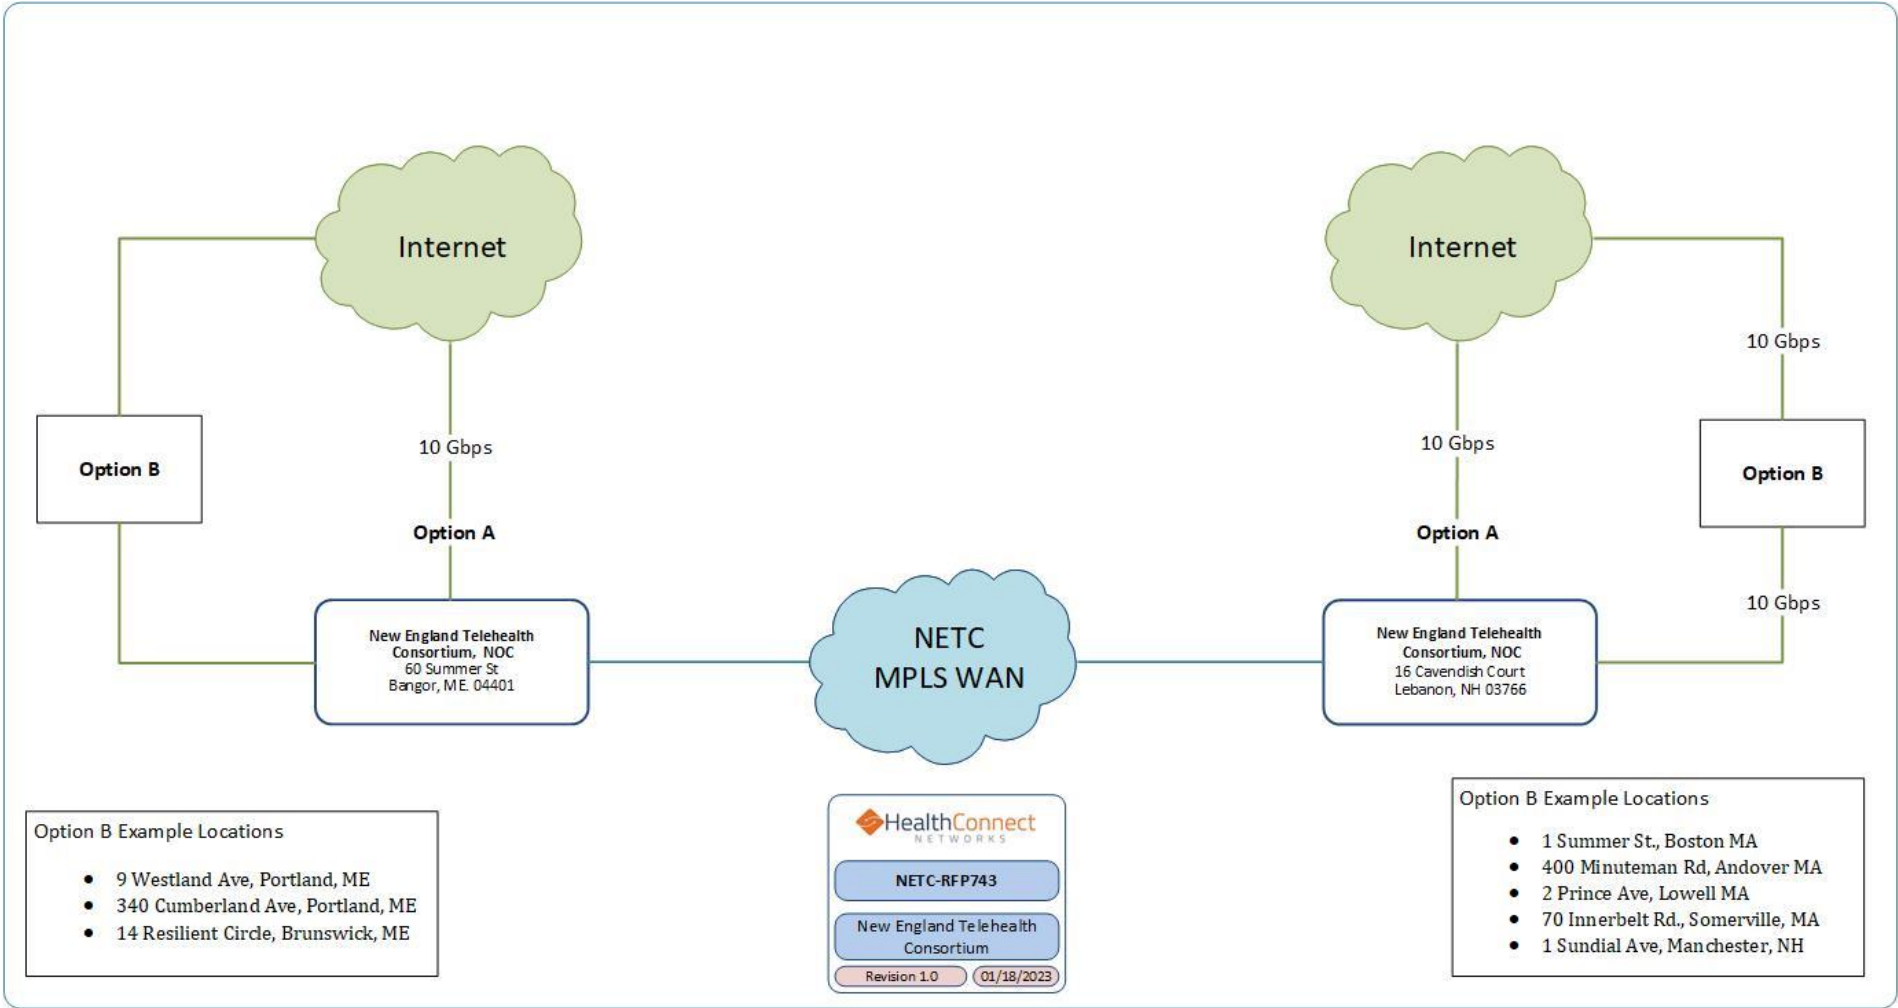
Internet

Internet

Option B

10 Gbps

Option A

10 Gbps

Option A

10 Gbps

Option B

10 Gbps

New England Telehealth Consortium, NOC
60 Summer St
Bangor, ME. 04401

NETC
MPLS WAN

New England Telehealth Consortium, NOC
16 Cavendish Court
Lebanon, NH 03766

Option B Example Locations

- 9 Westland Ave, Portland, ME
- 340 Cumberland Ave, Portland, ME
- 14 Resilient Circle, Brunswick, ME

HealthConnect
NETWORKS

NETC-RFP743

New England Telehealth Consortium

Revision 1.0

01/18/2023

Option B Example Locations

- 1 Summer St., Boston MA
- 400 Minuteman Rd, Andover MA
- 2 Prince Ave, Lowell MA
- 70 Innerbelt Rd., Somerville, MA
- 1 Sundial Ave, Manchester, NH